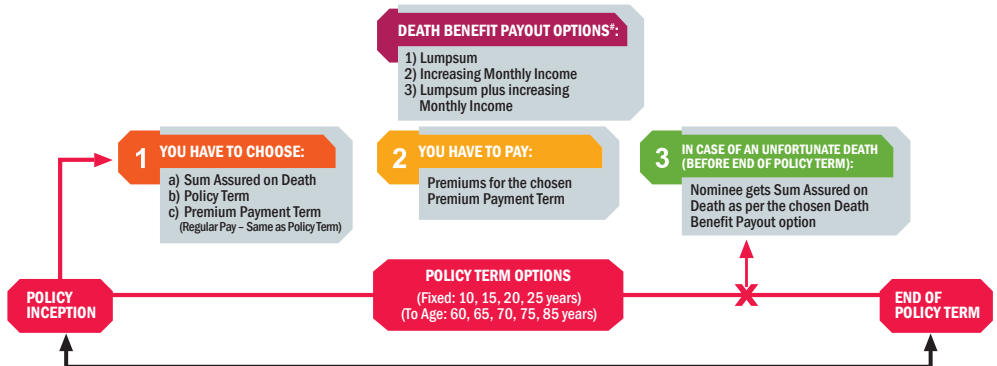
DEATH BENEFIT PAYOUT OPTIONS#:

1) Lumpsum
2) Increasing Monthly Income
3) Lumpsum plus increasing Monthly Income

1 YOU HAVE TO CHOOSE:

a) Sum Assured on Death
b) Policy Term
c) Premium Payment Term
(Regular Pay – Same as Policy Term)

2 YOU HAVE TO PAY:

Premiums for the chosen Premium Payment Term

3 IN CASE OF AN UNFORTUNATE DEATH (BEFORE END OF POLICY TERM):

Nominee gets Sum Assured on Death as per the chosen Death Benefit Payout option

POLICY INCEPTION

POLICY TERM OPTIONS

(Fixed: 10, 15, 20, 25 years)
(To Age: 60, 65, 70, 75, 85 years)

END OF POLICY TERM